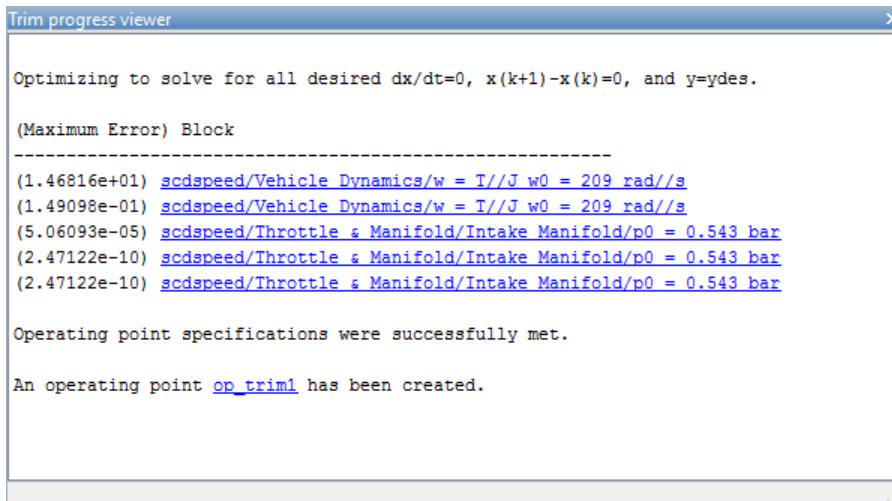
Trim progress viewer

Optimizing to solve for all desired dx/dt=0, x(k+1)-x(k)=0, and y=ydes.

(Maximum Error) Block
----------------------------------------------------------
(1.46816e+01) scdspeed/Vehicle Dynamics/w = T//J w0 = 209 rad//s
(1.49098e-01) scdspeed/Vehicle Dynamics/w = T//J w0 = 209 rad//s
(5.06093e-05) scdspeed/Throttle & Manifold/Intake Manifold/p0 = 0.543 bar
(2.47122e-10) scdspeed/Throttle & Manifold/Intake Manifold/p0 = 0.543 bar
(2.47122e-10) scdspeed/Throttle & Manifold/Intake Manifold/p0 = 0.543 bar

Operating point specifications were successfully met.

An operating point op_trim1 has been created.